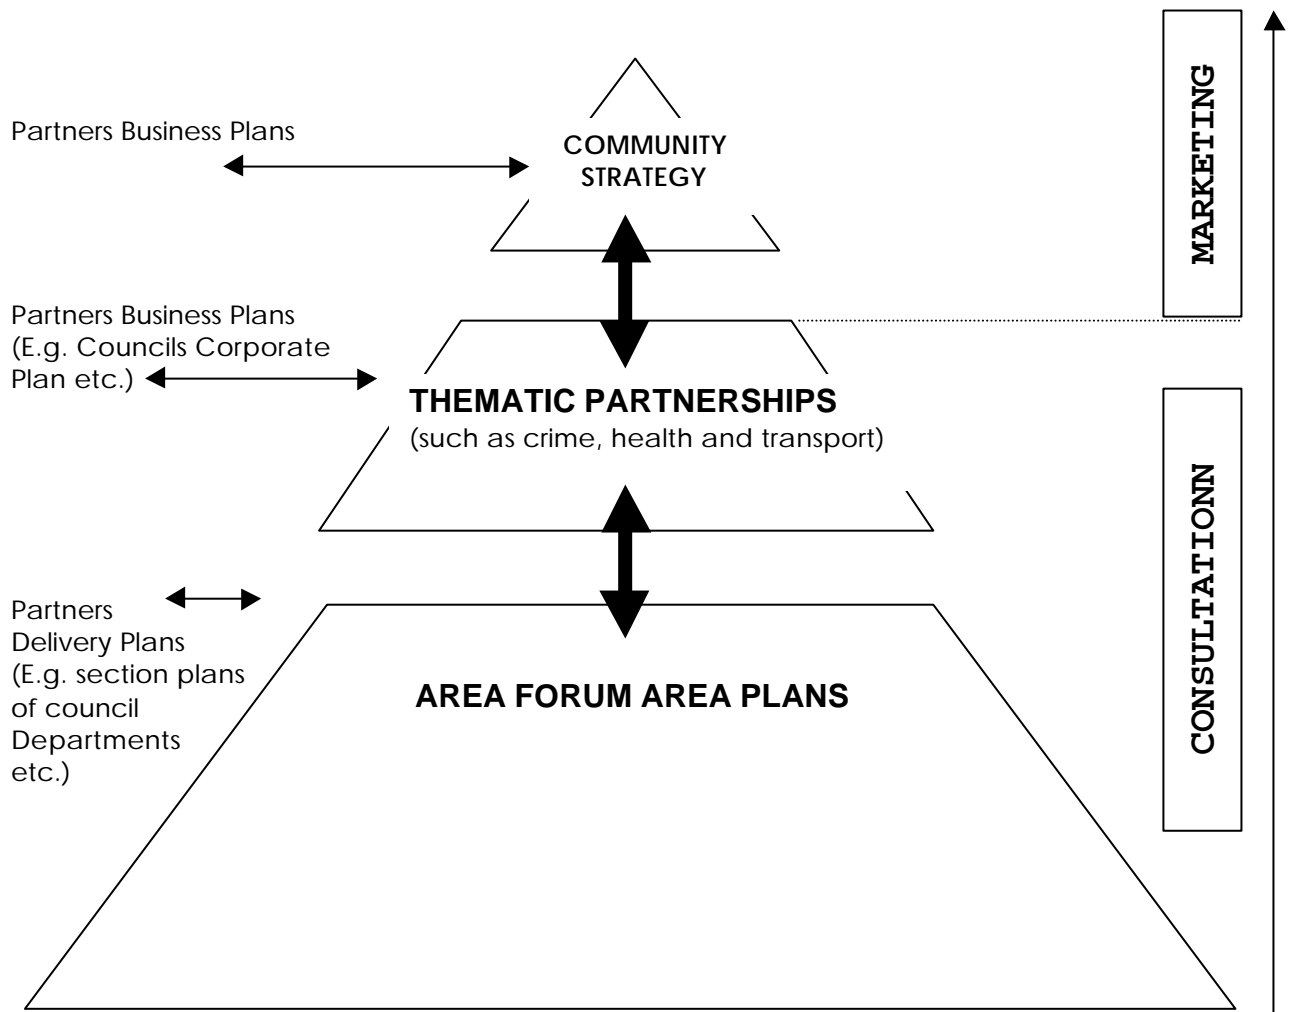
Partners Business Plans

COMMUNITY STRATEGY

MARKETING

Partners Business Plans (E.g. Councils Corporate Plan etc.)

THEMATIC PARTNERSHIPS
(such as crime, health and transport)

CONSULTATIONN

Partners Delivery Plans (E.g. section plans of council Departments etc.)

AREA FORUM AREA PLANS